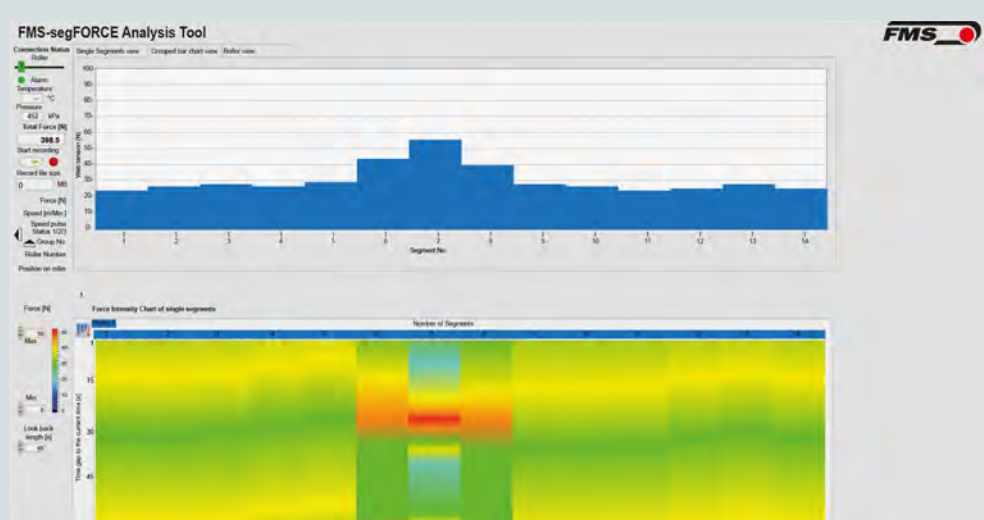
FMS-segFORCE Analysis Tool

FMS

Connection Status
Roller
Alarm
Temperature
-- °C
Pressure
452 kPa
Total Force [N]
398.5
Start recording
Record file size
0 MB
Force [N]
Speed [m/Min]
Speed pulse Status 1/2/3
Group No.
Roller Number
Position on roller

Single Segments view | Grouped bar chart view | Roller view

100
90
80
70
60
50
40
30
20
10
0
Web tension [N]

1 2 3 4 5 6 7 8 9 10 11 12 13 14
Segment No

Force [N]
Max
Min
Look back length [s]

Force Intensity Chart of single segments
Number of Segments
1 2 3 4 5 6 7 8 9 10 11 12 13 14
1
15
30
45
Time gap to the current time [s]